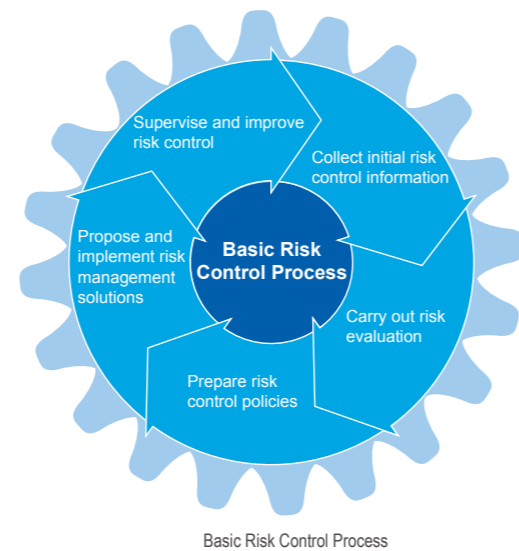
Supervise and improve risk control

Collect initial risk control information

Basic Risk Control Process

Propose and implement risk management solutions

Carry out risk evaluation

Prepare risk control policies

Basic Risk Control Process